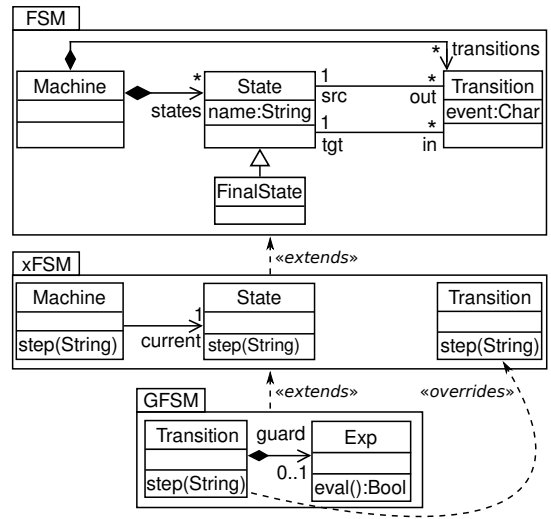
FSM

Machine

* transitions

*
states

State
name:String

1
src

1
tgt

*
out

*
in

Transition
event:Char

FinalState

«extends»

xFSM

Machine
step(String)

1
current

State
step(String)

Transition
step(String)

«extends»

«overrides»

GFSM

Transition
step(String)

guard

0..1

Exp
eval():Bool